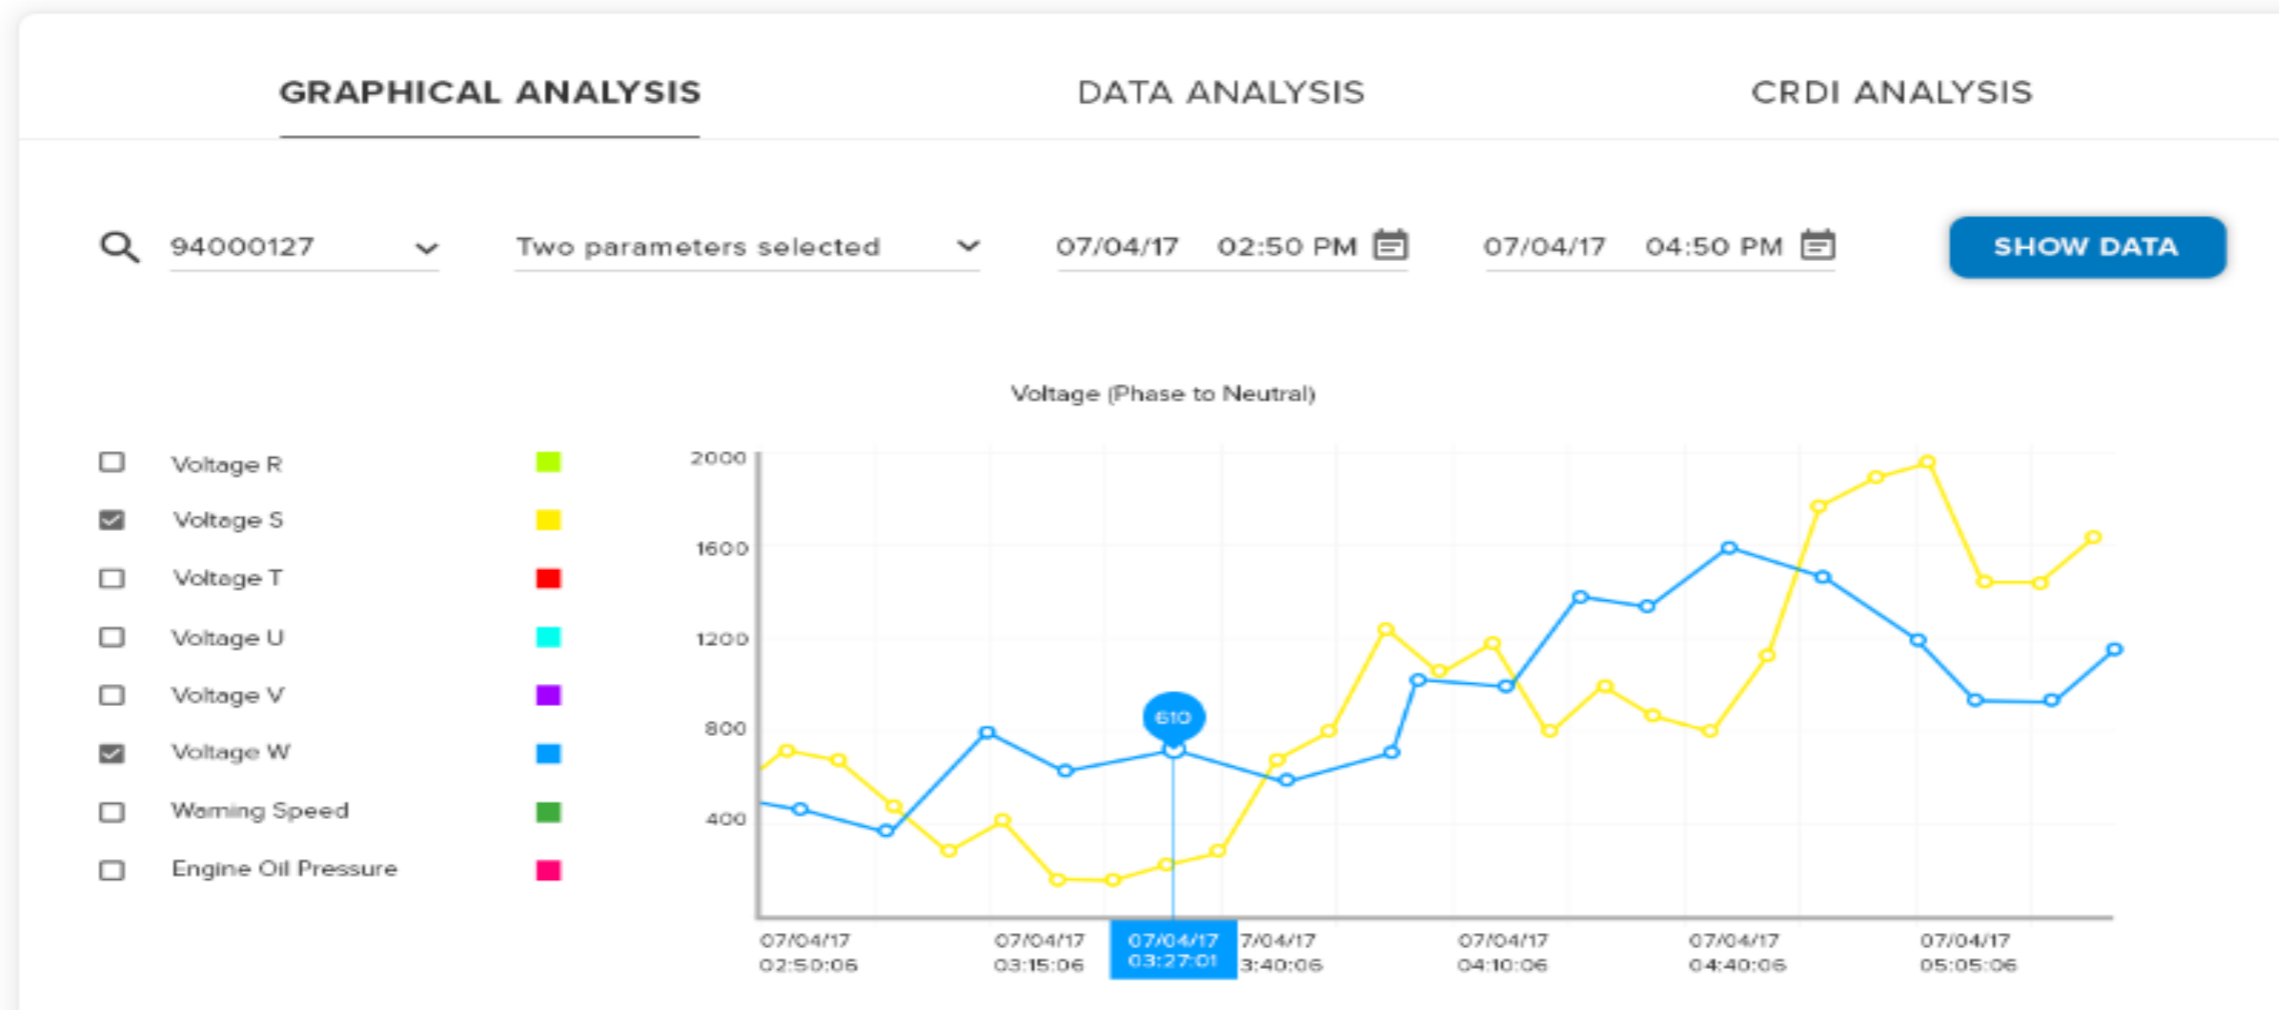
GRAPHICAL ANALYSIS
DATA ANALYSIS
CRDI ANALYSIS

94000127
Two parameters selected
07/04/17 02:50 PM
07/04/17 04:50 PM
SHOW DATA

Voltage (Phase to Neutral)

Voltage R
Voltage S
Voltage T
Voltage U
Voltage V
Voltage W
Warning Speed
Engine Oil Pressure

2000
1600
1200
800
400

610

07/04/17 02:50:06
07/04/17 03:15:06
07/04/17 03:27:01
7/04/17 3:40:06
07/04/17 04:10:06
07/04/17 04:40:06
07/04/17 05:05:06